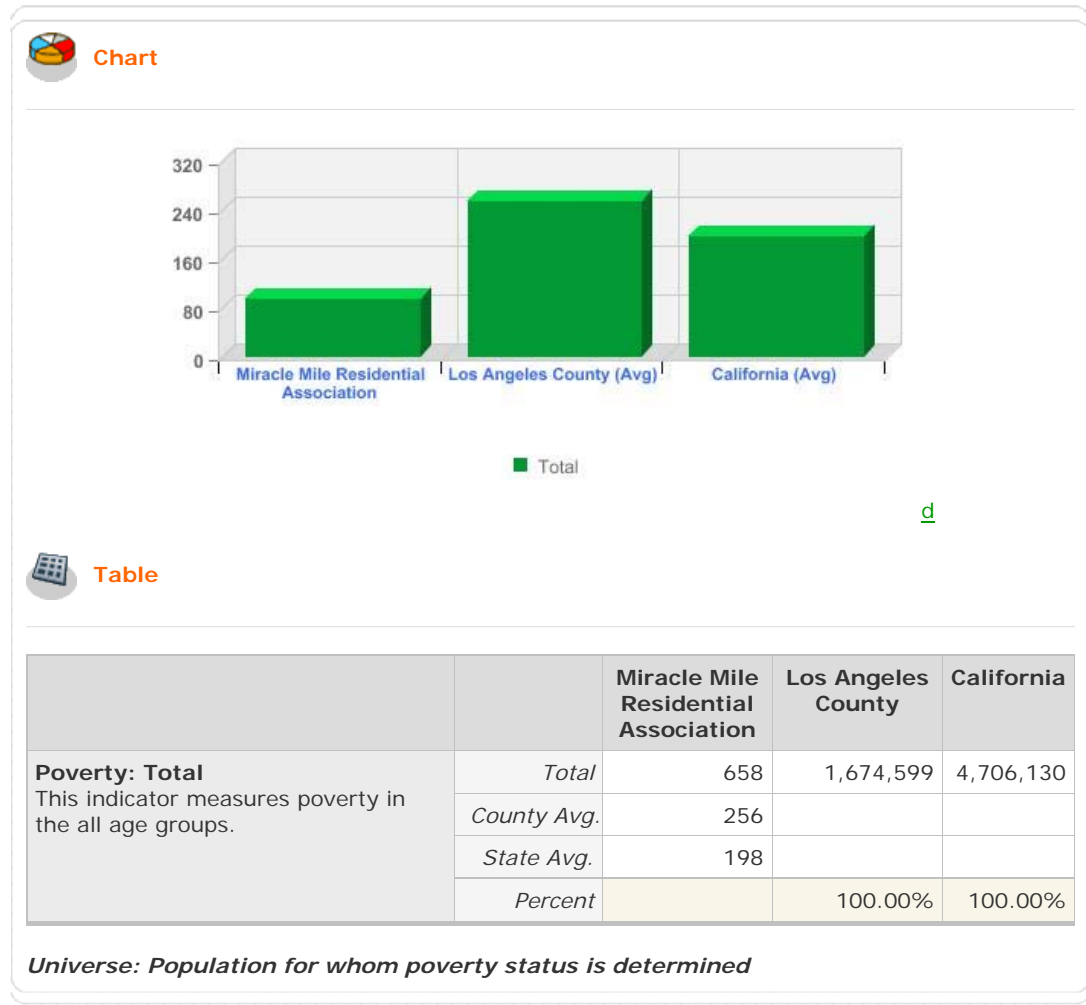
Chart

320
240
160
80
0

Miracle Mile Residential Association
Los Angeles County (Avg)
California (Avg)

Total

d

Table

| | | Miracle Mile Residential Association | Los Angeles County | California |
|---|---|---|---|---|
| **Poverty: Total** This indicator measures poverty in the all age groups. | *Total* | 658 | 1,674,599 | 4,706,130 |
| | *County Avg.* | 256 | | |
| | *State Avg.* | 198 | | |
| | *Percent* | | 100.00% | 100.00% |

***Universe: Population for whom poverty status is determined***